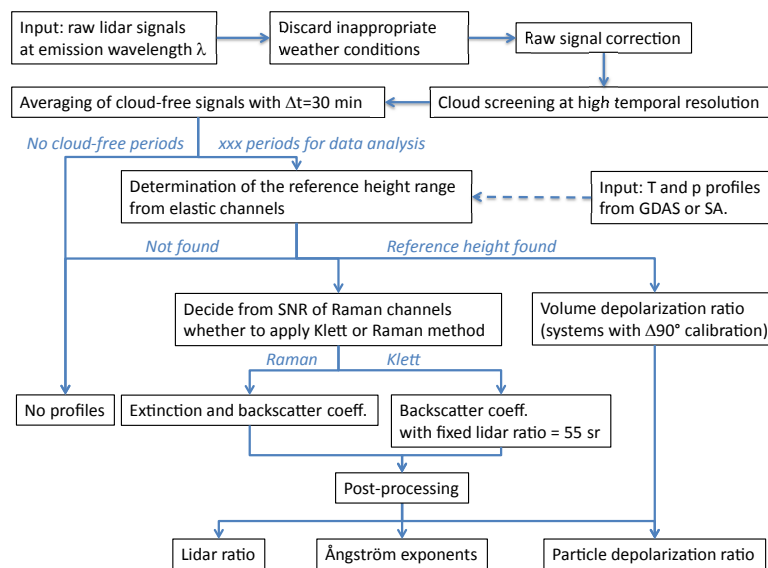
Input: raw lidar signals at emission wavelength $\lambda$

Discard inappropriate weather conditions

Raw signal correction

Averaging of cloud-free signals with $\Delta$t=30 min

Cloud screening at high temporal resolution

No cloud-free periods

xxx periods for data analysis

Determination of the reference height range from elastic channels

Input: T and p profiles from GDAS or SA.

Not found

Reference height found

Decide from SNR of Raman channels whether to apply Klett or Raman method

Volume depolarization ratio (systems with $\Delta$90° calibration)

Raman

Klett

No profiles

Extinction and backscatter coeff.

Backscatter coeff. with fixed lidar ratio = 55 sr

Post-processing

Lidar ratio

Ångström exponents

Particle depolarization ratio